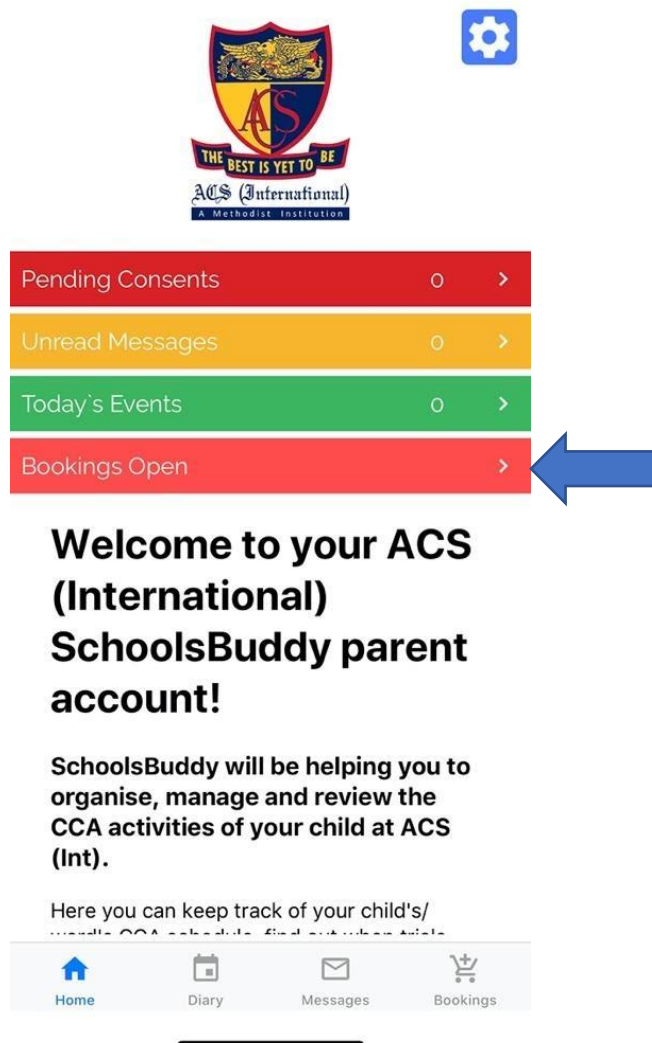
THE BEST IS YET TO BE
ACS (International)
A Methodist Institution

Pending Consents 0 >

Unread Messages 0 >

Today`s Events 0 >

Bookings Open >

Welcome to your ACS (International) SchoolsBuddy parent account!

SchoolsBuddy will be helping you to organise, manage and review the CCA activities of your child at ACS (Int).

Here you can keep track of your child's/ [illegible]

Home Diary Messages Bookings